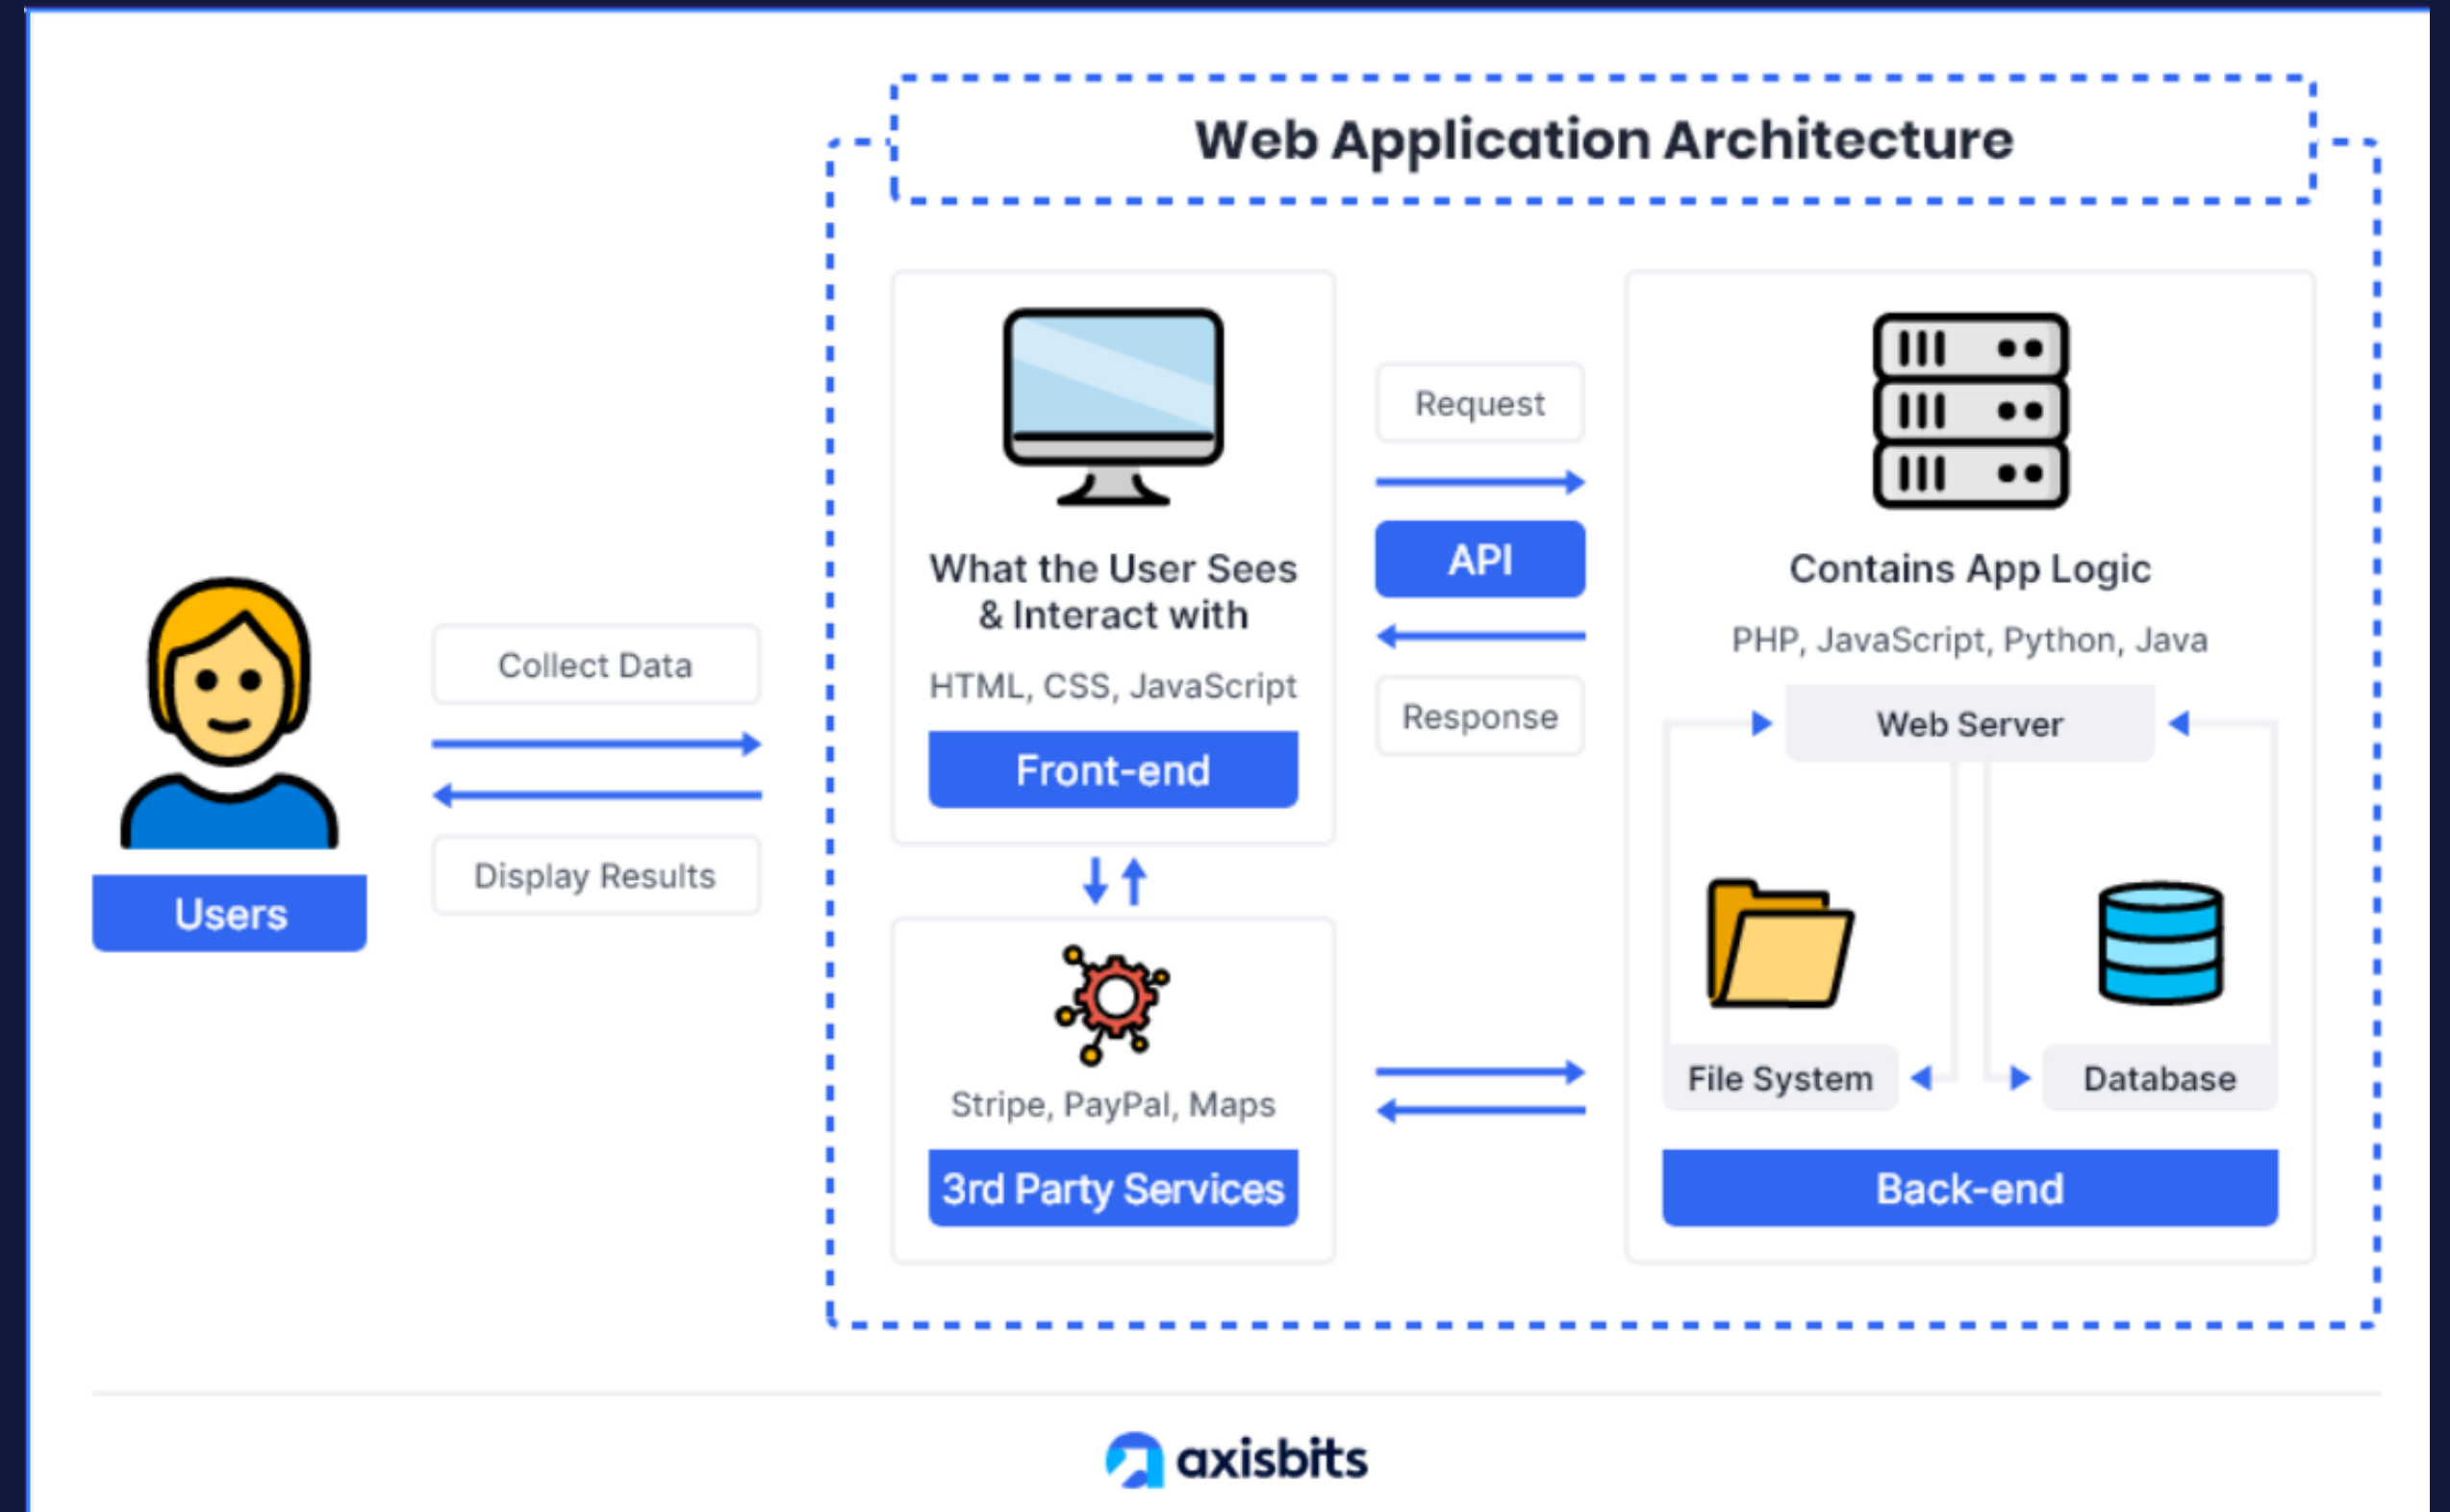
Web Application Architecture

Users

Collect Data

Display Results

What the User Sees & Interact with

HTML, CSS, JavaScript

Front-end

Request

API

Response

Contains App Logic

PHP, JavaScript, Python, Java

Web Server

File System

Database

Back-end

Stripe, PayPal, Maps

3rd Party Services

axisbits